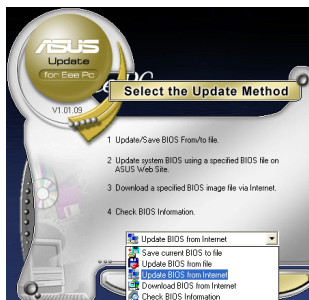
ASUS
Update
for Eee PC
V1.01.09
Select the Update Method

1 Update/Save BIOS From/to file.

2 Update system BIOS using a specified BIOS file on ASUS Web Site.

3 Download a specified BIOS image file via Internet.

4 Check BIOS Information.

Update BIOS from Internet
Save current BIOS to file
Update BIOS from file
Update BIOS from Internet
Download BIOS from Internet
Check BIOS Information